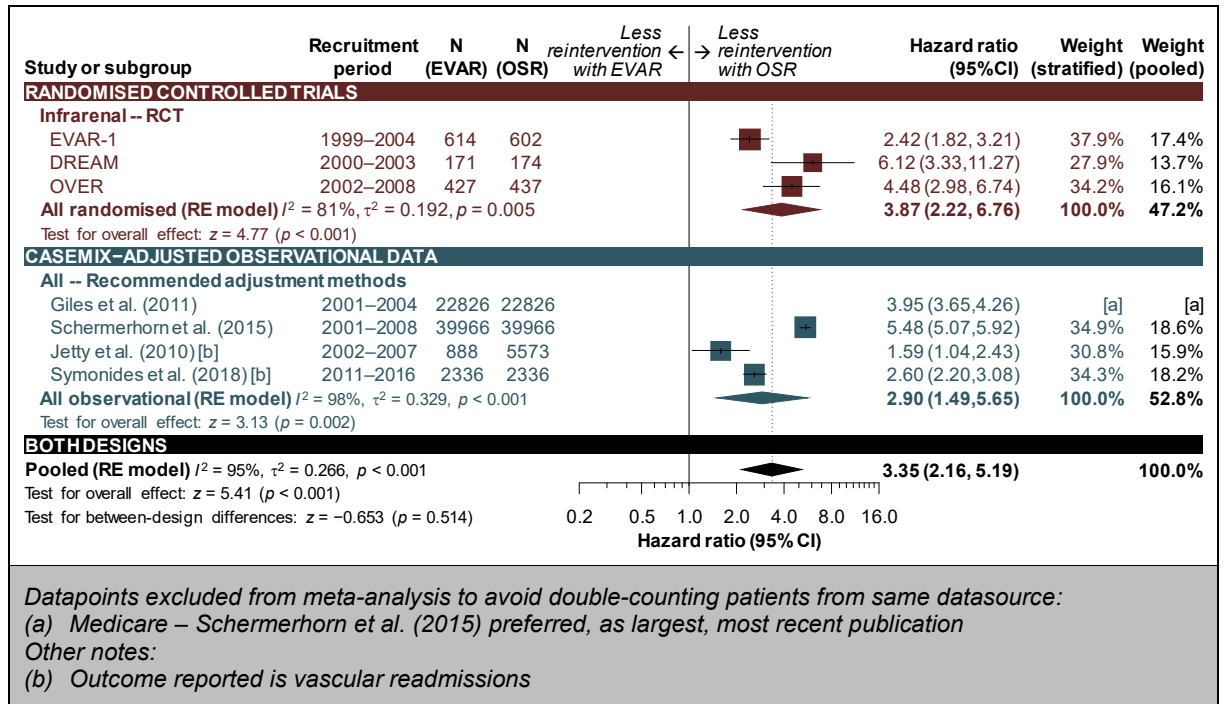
| Study or subgroup | Recruitment period | N (EVAR) | N (OSR) | Less reintervention with EVAR ← → Less reintervention with OSR | Hazard ratio (95%CI) | Weight (stratified) | Weight (pooled) |
|---|---|---|---|---|---|---|---|
| **RANDOMISED CONTROLLED TRIALS** | | | | | | | |
| **Infrarenal -- RCT** | | | | | | | |
| EVAR-1 | 1999–2004 | 614 | 602 | | 2.42 (1.82, 3.21) | 37.9% | 17.4% |
| DREAM | 2000–2003 | 171 | 174 | | 6.12 (3.33, 11.27) | 27.9% | 13.7% |
| OVER | 2002–2008 | 427 | 437 | | 4.48 (2.98, 6.74) | 34.2% | 16.1% |
| **All randomised (RE model)** $I^2$ = 81%, $\tau^2$ = 0.192, $p$ = 0.005 | | | | | **3.87 (2.22, 6.76)** | **100.0%** | **47.2%** |
| Test for overall effect: $z$ = 4.77 ($p$ < 0.001) | | | | | | | |
| **CASEMIX–ADJUSTED OBSERVATIONAL DATA** | | | | | | | |
| **All -- Recommended adjustment methods** | | | | | | | |
| Giles et al. (2011) | 2001–2004 | 22826 | 22826 | | 3.95 (3.65, 4.26) | [a] | [a] |
| Schermerhorn et al. (2015) | 2001–2008 | 39966 | 39966 | | 5.48 (5.07, 5.92) | 34.9% | 18.6% |
| Jetty et al. (2010) [b] | 2002–2007 | 888 | 5573 | | 1.59 (1.04, 2.43) | 30.8% | 15.9% |
| Symonides et al. (2018) [b] | 2011–2016 | 2336 | 2336 | | 2.60 (2.20, 3.08) | 34.3% | 18.2% |
| **All observational (RE model)** $I^2$ = 98%, $\tau^2$ = 0.329, $p$ < 0.001 | | | | | **2.90 (1.49, 5.65)** | **100.0%** | **52.8%** |
| Test for overall effect: $z$ = 3.13 ($p$ = 0.002) | | | | | | | |
| **BOTH DESIGNS** | | | | | | | |
| **Pooled (RE model)** $I^2$ = 95%, $\tau^2$ = 0.266, $p$ < 0.001 | | | | | **3.35 (2.16, 5.19)** | | **100.0%** |
| Test for overall effect: $z$ = 5.41 ($p$ < 0.001) | | | | | | | |
| Test for between-design differences: $z$ = −0.653 ($p$ = 0.514) | | | | 0.2 0.5 1.0 2.0 4.0 8.0 16.0 | | | |

Hazard ratio (95% CI)

Datapoints excluded from meta-analysis to avoid double-counting patients from same datasource:
(a) Medicare – Schermerhorn et al. (2015) preferred, as largest, most recent publication
Other notes:
(b) Outcome reported is vascular readmissions